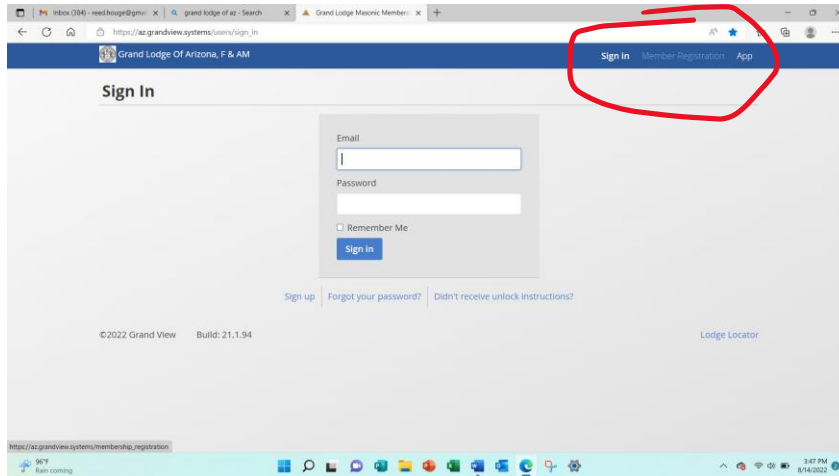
Inbox (384) - reed.houge@gma | grand lodge of az - Search | Grand Lodge Masonic Member

https://az.grandview.systems/users/sign_in

Grand Lodge Of Arizona, F & AM

Sign in Member Registration App

Sign In

Email

Password

Remember Me

Sign in

Sign up | Forgot your password? | Didn't receive unlock instructions?

©2022 Grand View Build: 21.1.94

Lodge Locator

https://az.grandview.systems/membership_registration

96°F
Rain coming

3:47 PM
8/14/2022